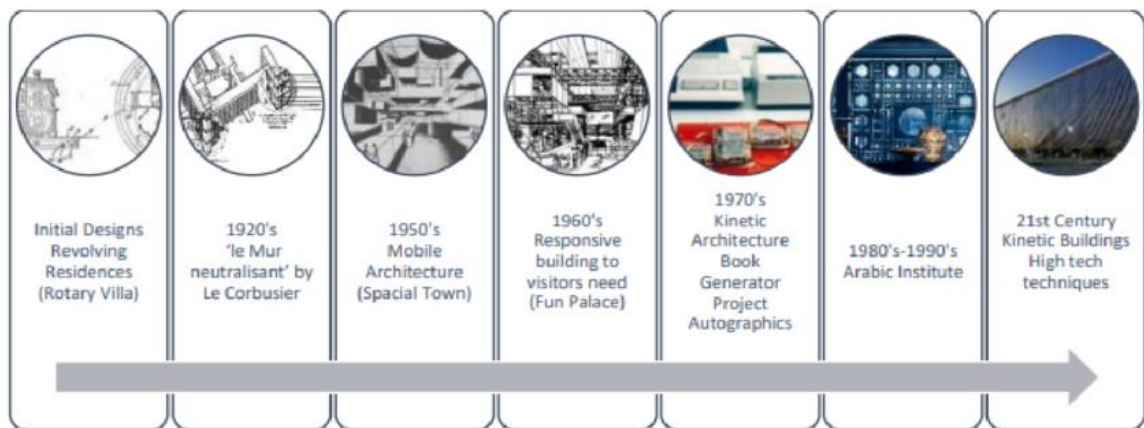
Initial Designs Revolving Residences (Rotary Villa)

1920's 'le Mur neutralisant' by Le Corbusier

1950's Mobile Architecture (Spacial Town)

1960's Responsive building to visitors need (Fun Palace)

1970's Kinetic Architecture Book Generator Project Autographics

1980's-1990's Arabic Institute

21st Century Kinetic Buildings High tech techniques